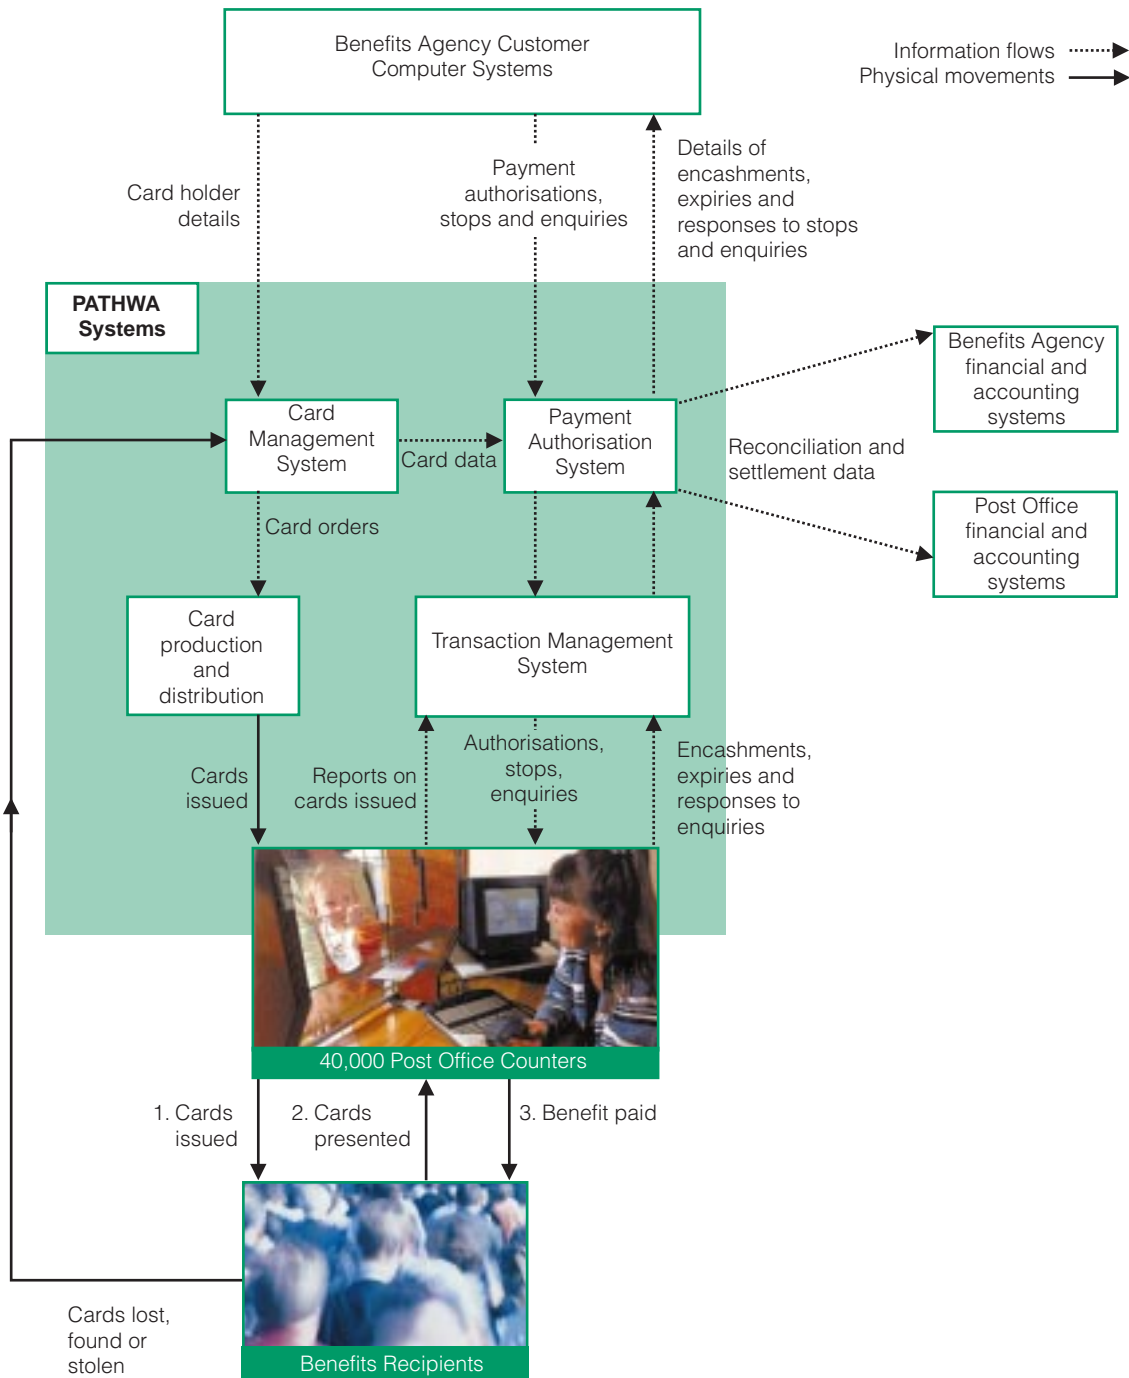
Benefits Agency Customer Computer Systems

Information flows
Physical movements

Card holder details

Payment authorisations, stops and enquiries

Details of encashments, expiries and responses to stops and enquiries

PATHWA Systems

Card Management System

Card data

Payment Authorisation System

Benefits Agency financial and accounting systems

Reconciliation and settlement data

Post Office financial and accounting systems

Card orders

Card production and distribution

Transaction Management System

Cards issued

Reports on cards issued

Authorisations, stops, enquiries

Encashments, expiries and responses to enquiries

40,000 Post Office Counters

1. Cards issued

2. Cards presented

3. Benefit paid

Cards lost, found or stolen

Benefits Recipients